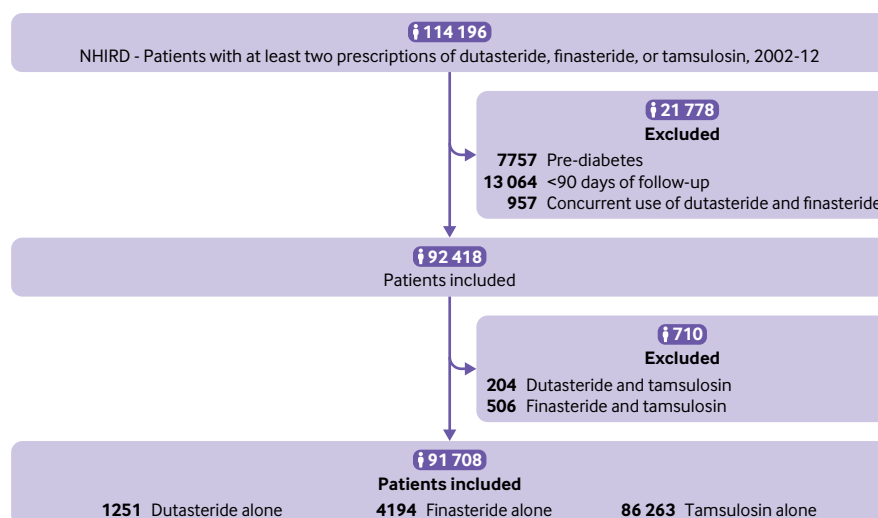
114 196
NHIRD - Patients with at least two prescriptions of dutasteride, finasteride, or tamsulosin, 2002-12

21 778
Excluded
7757 Pre-diabetes
13 064 <90 days of follow-up
957 Concurrent use of dutasteride and finasteride

92 418
Patients included

710
Excluded
204 Dutasteride and tamsulosin
506 Finasteride and tamsulosin

91 708
Patients included
1251 Dutasteride alone
4194 Finasteride alone
86 263 Tamsulosin alone